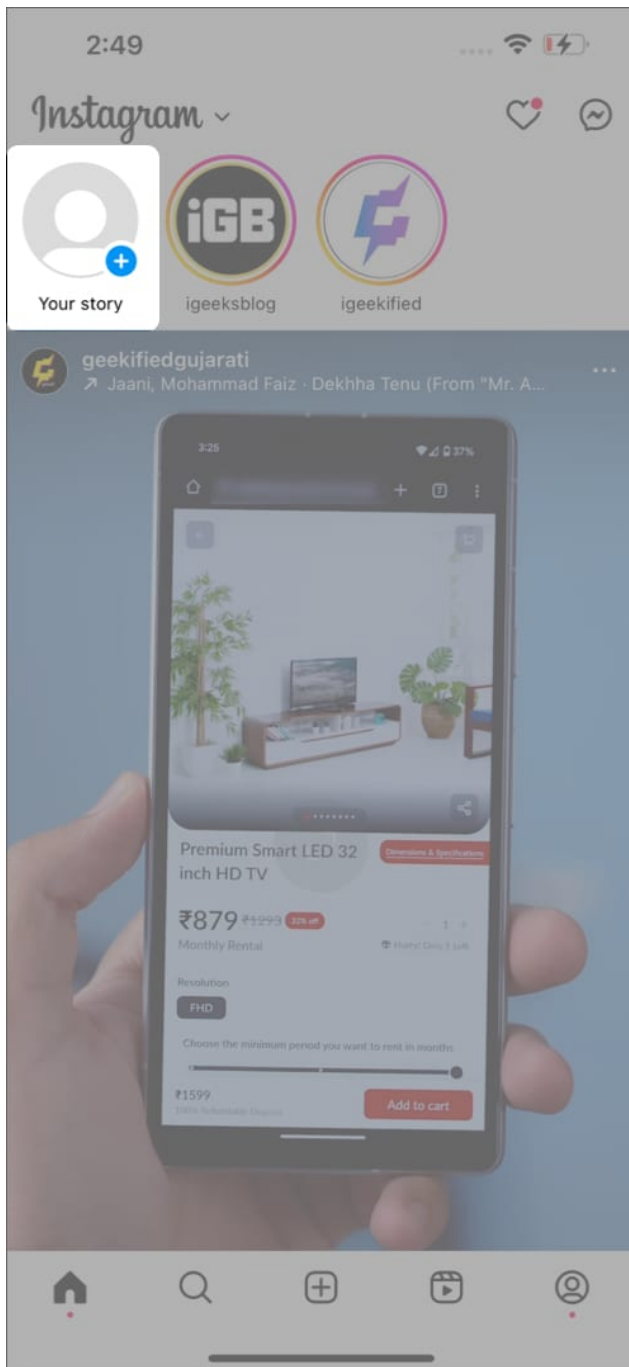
2:49

Instagram

Your story
igeeksblog
igeekified

geekifiedgujarati
Jaani, Mohammad Faiz · Dekhha Tenu (From "Mr. A...

3:25
37%

Premium Smart LED 32 inch HD TV
Dimensions & Specifications
₹879 ₹1293 32% off
Monthly Rental
Hurry! Only 1 Left
Resolution
FHD
Choose the minimum period you want to rent in months
₹1599
100% Refundable Deposit
Add to cart